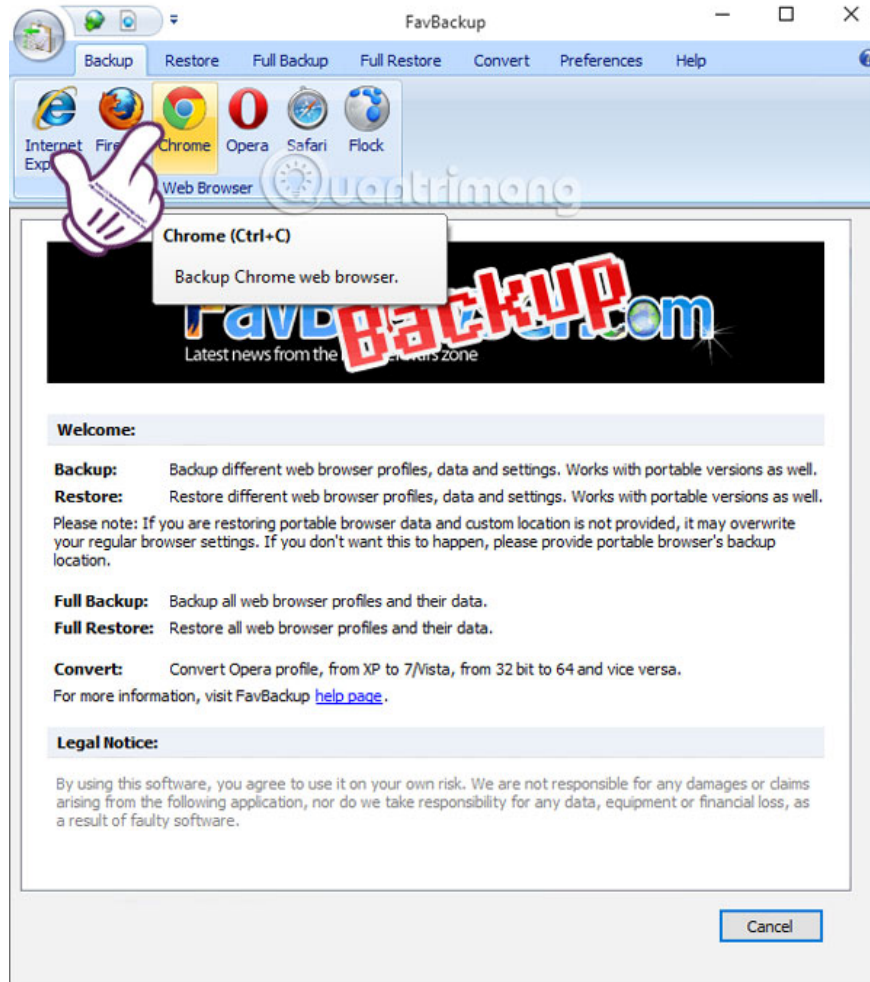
FavBackup

Backup Restore Full Backup Full Restore Convert Preferences Help

Internet Exp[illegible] Fire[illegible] Chrome Opera Safari Flock

Web Browser

Quantrimang

Chrome (Ctrl+C)

Backup Chrome web browser.

FavB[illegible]com

Backup

Latest news from the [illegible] zone

Welcome:

Backup: Backup different web browser profiles, data and settings. Works with portable versions as well.

Restore: Restore different web browser profiles, data and settings. Works with portable versions as well.

Please note: If you are restoring portable browser data and custom location is not provided, it may overwrite your regular browser settings. If you don't want this to happen, please provide portable browser's backup location.

Full Backup: Backup all web browser profiles and their data.

Full Restore: Restore all web browser profiles and their data.

Convert: Convert Opera profile, from XP to 7/Vista, from 32 bit to 64 and vice versa.

For more information, visit FavBackup help page.

Legal Notice:

By using this software, you agree to use it on your own risk. We are not responsible for any damages or claims arising from the following application, nor do we take responsibility for any data, equipment or financial loss, as a result of faulty software.

Cancel